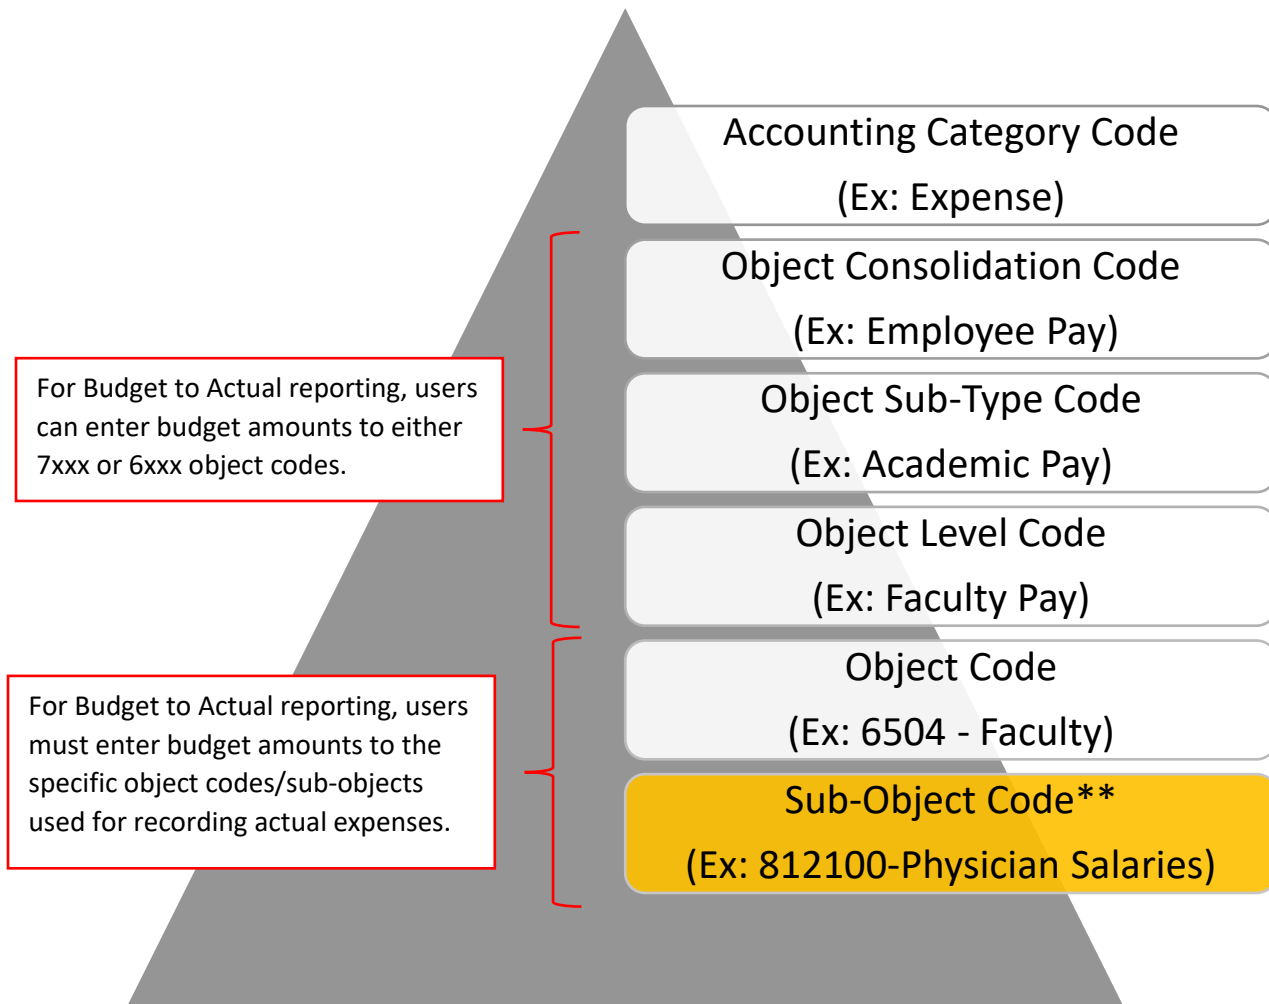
Accounting Category Code
(Ex: Expense)

Object Consolidation Code
(Ex: Employee Pay)

Object Sub-Type Code
(Ex: Academic Pay)

Object Level Code
(Ex: Faculty Pay)

Object Code
(Ex: 6504 - Faculty)

Sub-Object Code**
(Ex: 812100-Physician Salaries)

For Budget to Actual reporting, users can enter budget amounts to either 7xxx or 6xxx object codes.

For Budget to Actual reporting, users must enter budget amounts to the specific object codes/sub-objects used for recording actual expenses.